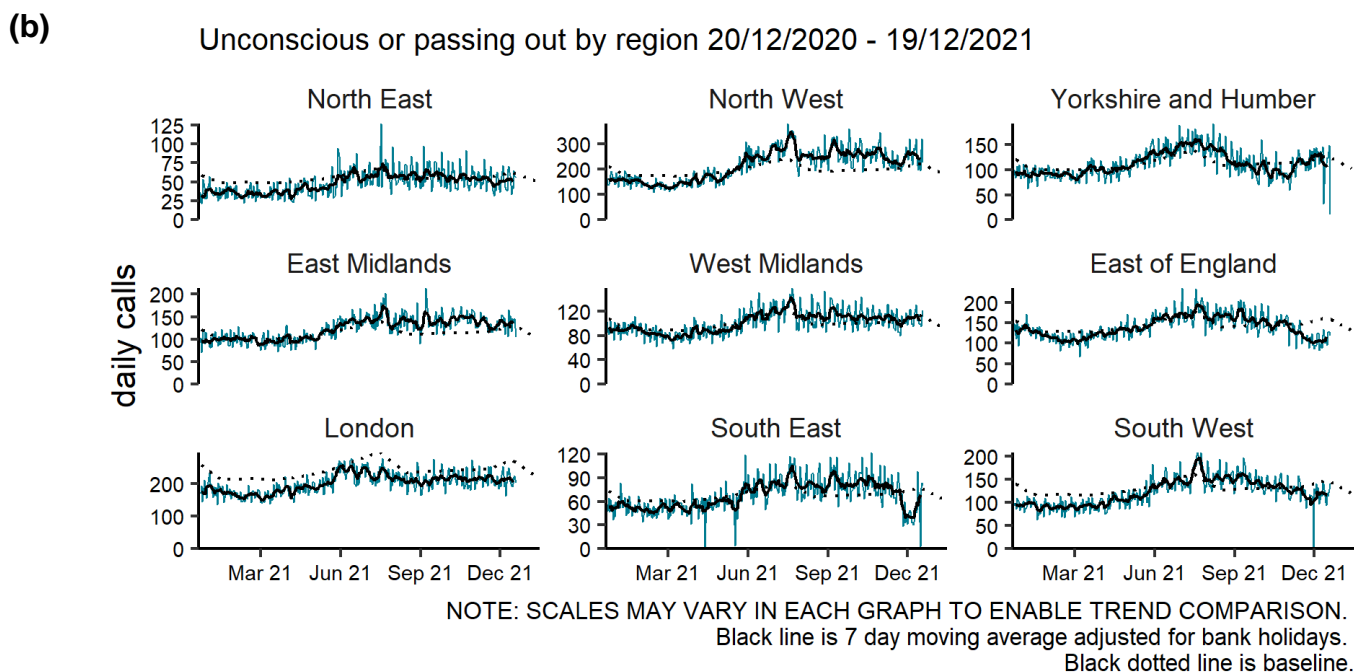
(b)

Unconscious or passing out by region 20/12/2020 - 19/12/2021

North East
125
100
75
50
25
0

North West
300
200
100
0

Yorkshire and Humber
150
100
50
0

daily calls

East Midlands
200
150
100
50
0

West Midlands
120
80
40
0

East of England
200
150
100
50
0

London
200
100
0
Mar 21 Jun 21 Sep 21 Dec 21

South East
120
90
60
30
0
Mar 21 Jun 21 Sep 21 Dec 21

South West
200
150
100
50
0
Mar 21 Jun 21 Sep 21 Dec 21

NOTE: SCALES MAY VARY IN EACH GRAPH TO ENABLE TREND COMPARISON.
Black line is 7 day moving average adjusted for bank holidays.
Black dotted line is baseline.